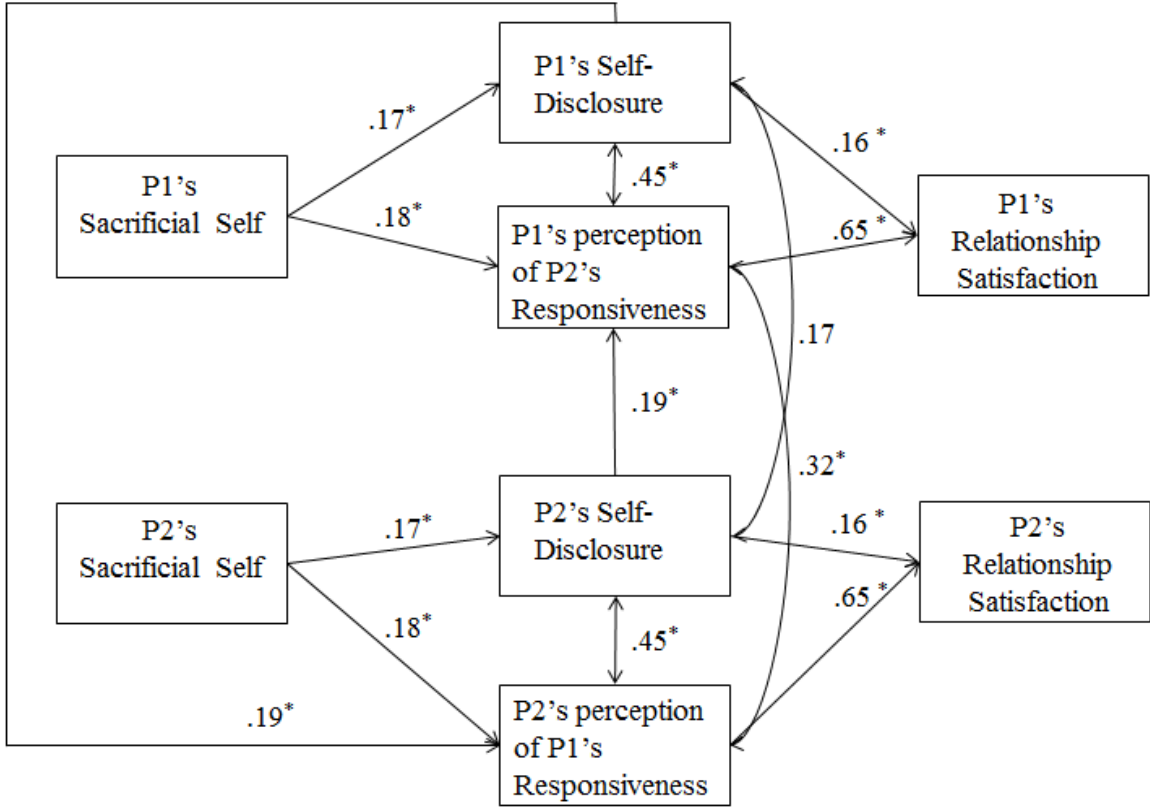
P1's Self-Disclosure

.17*

.16 *

P1's Sacrificial Self

.45*

.18*

P1's perception of P2's Responsiveness

.65 *

P1's Relationship Satisfaction

.17

.19*

.32*

P2's Sacrificial Self

.17*

P2's Self-Disclosure

.16 *

P2's Relationship Satisfaction

.18*

.45*

.65 *

.19*

P2's perception of P1's Responsiveness